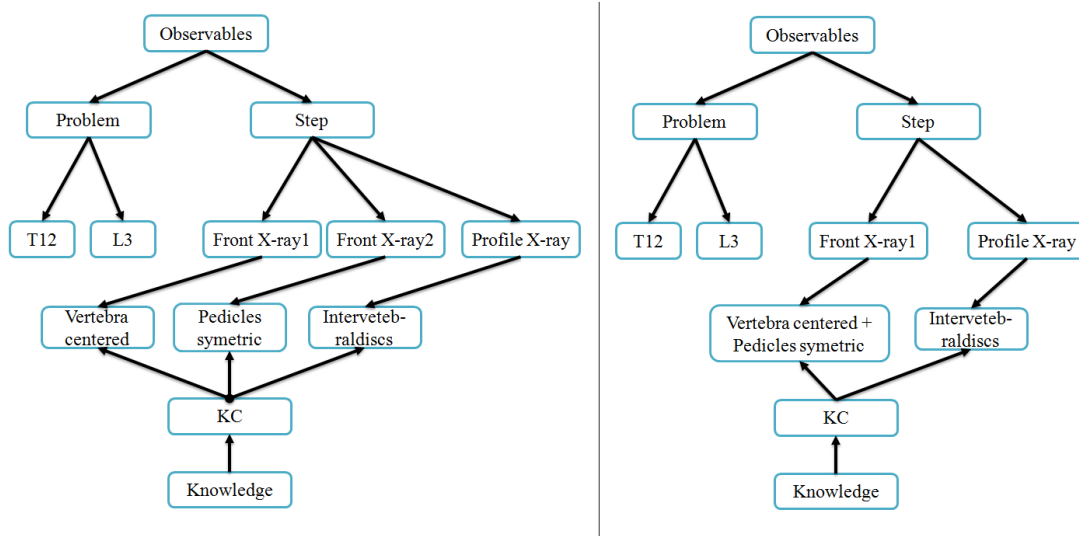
Observables

Problem

Step

T12

L3

Front X-ray1

Front X-ray2

Profile X-ray

Vertebra centered

Pedicles symetric

Interveteb-raldiscs

KC

Knowledge

Observables

Problem

Step

T12

L3

Front X-ray1

Profile X-ray

Vertebra centered + Pedicles symetric

Interveteb-raldiscs

KC

Knowledge